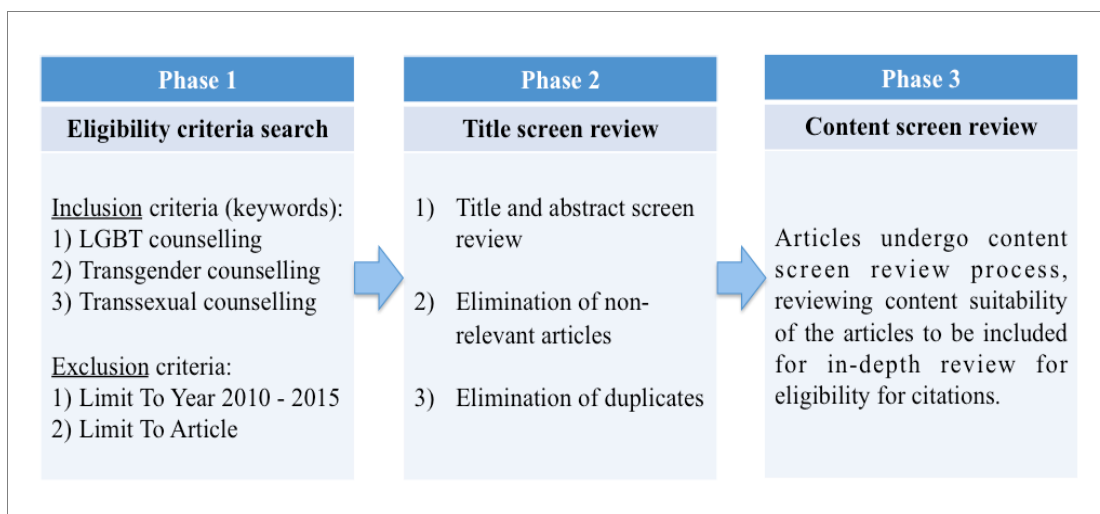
Phase 1

Eligibility criteria search

Inclusion criteria (keywords):
1) LGBT counselling
2) Transgender counselling
3) Transsexual counselling

Exclusion criteria:
1) Limit To Year 2010 - 2015
2) Limit To Article

Phase 2

Title screen review

1) Title and abstract screen review

2) Elimination of non-relevant articles

3) Elimination of duplicates

Phase 3

Content screen review

Articles undergo content screen review process, reviewing content suitability of the articles to be included for in-depth review for eligibility for citations.